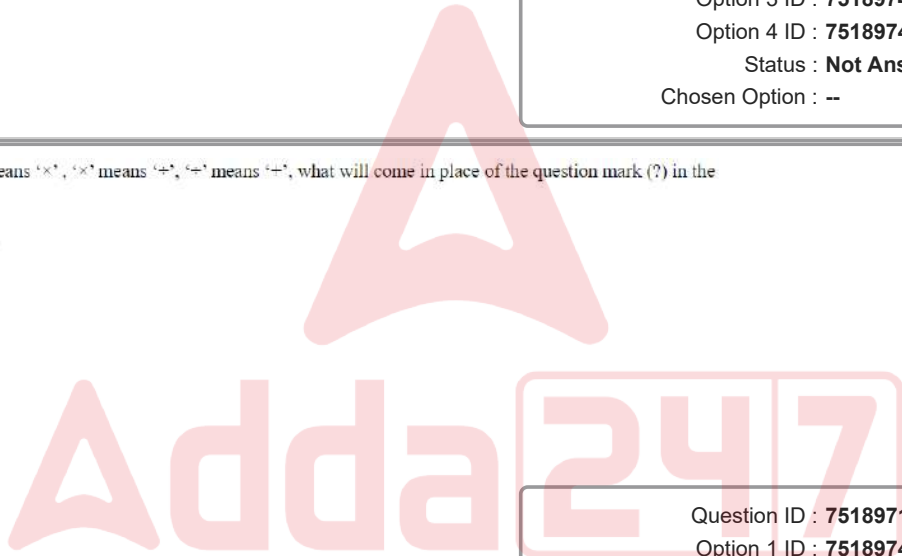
Option 3 ID : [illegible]
Option 4 ID : 7518974
Status : Not Ans
Chosen Option : --

eans '×', '×' means '÷', '÷' means '+', what will come in place of the question mark (?) in the

Adda247

Question ID : 751897
Option 1 ID : 7518974